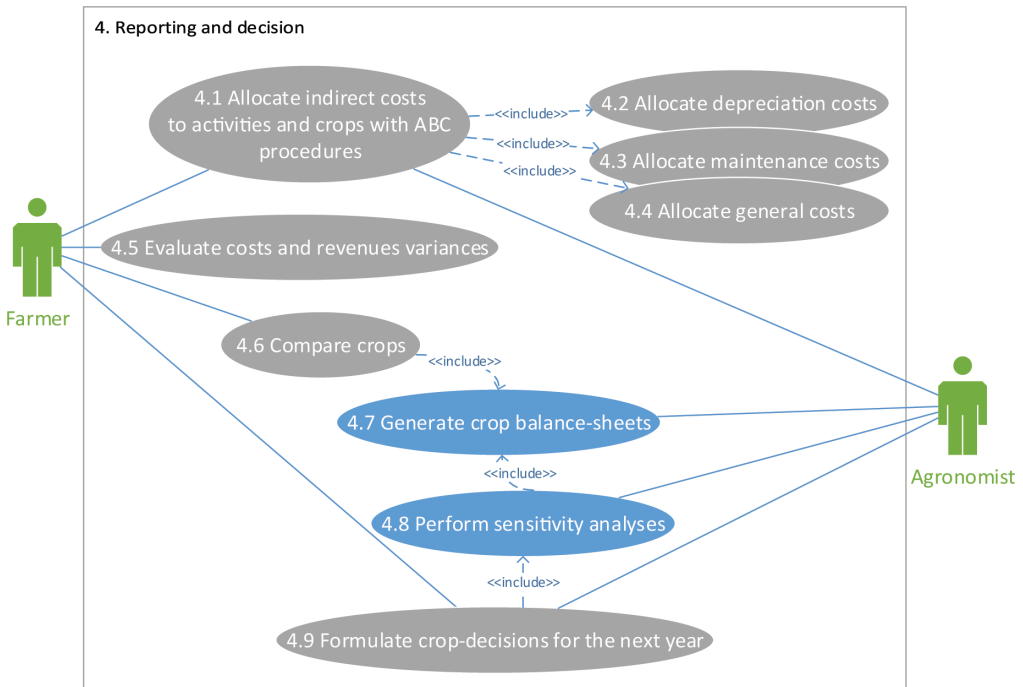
4. Reporting and decision

4.1 Allocate indirect costs to activities and crops with ABC procedures

<<include>>

4.2 Allocate depreciation costs

<<include>>

4.3 Allocate maintenance costs

<<include>>

4.4 Allocate general costs

4.5 Evaluate costs and revenues variances

Farmer

4.6 Compare crops

<<include>>

4.7 Generate crop balance-sheets

<<include>>

4.8 Perform sensitivity analyses

<<include>>

4.9 Formulate crop-decisions for the next year

Agronomist